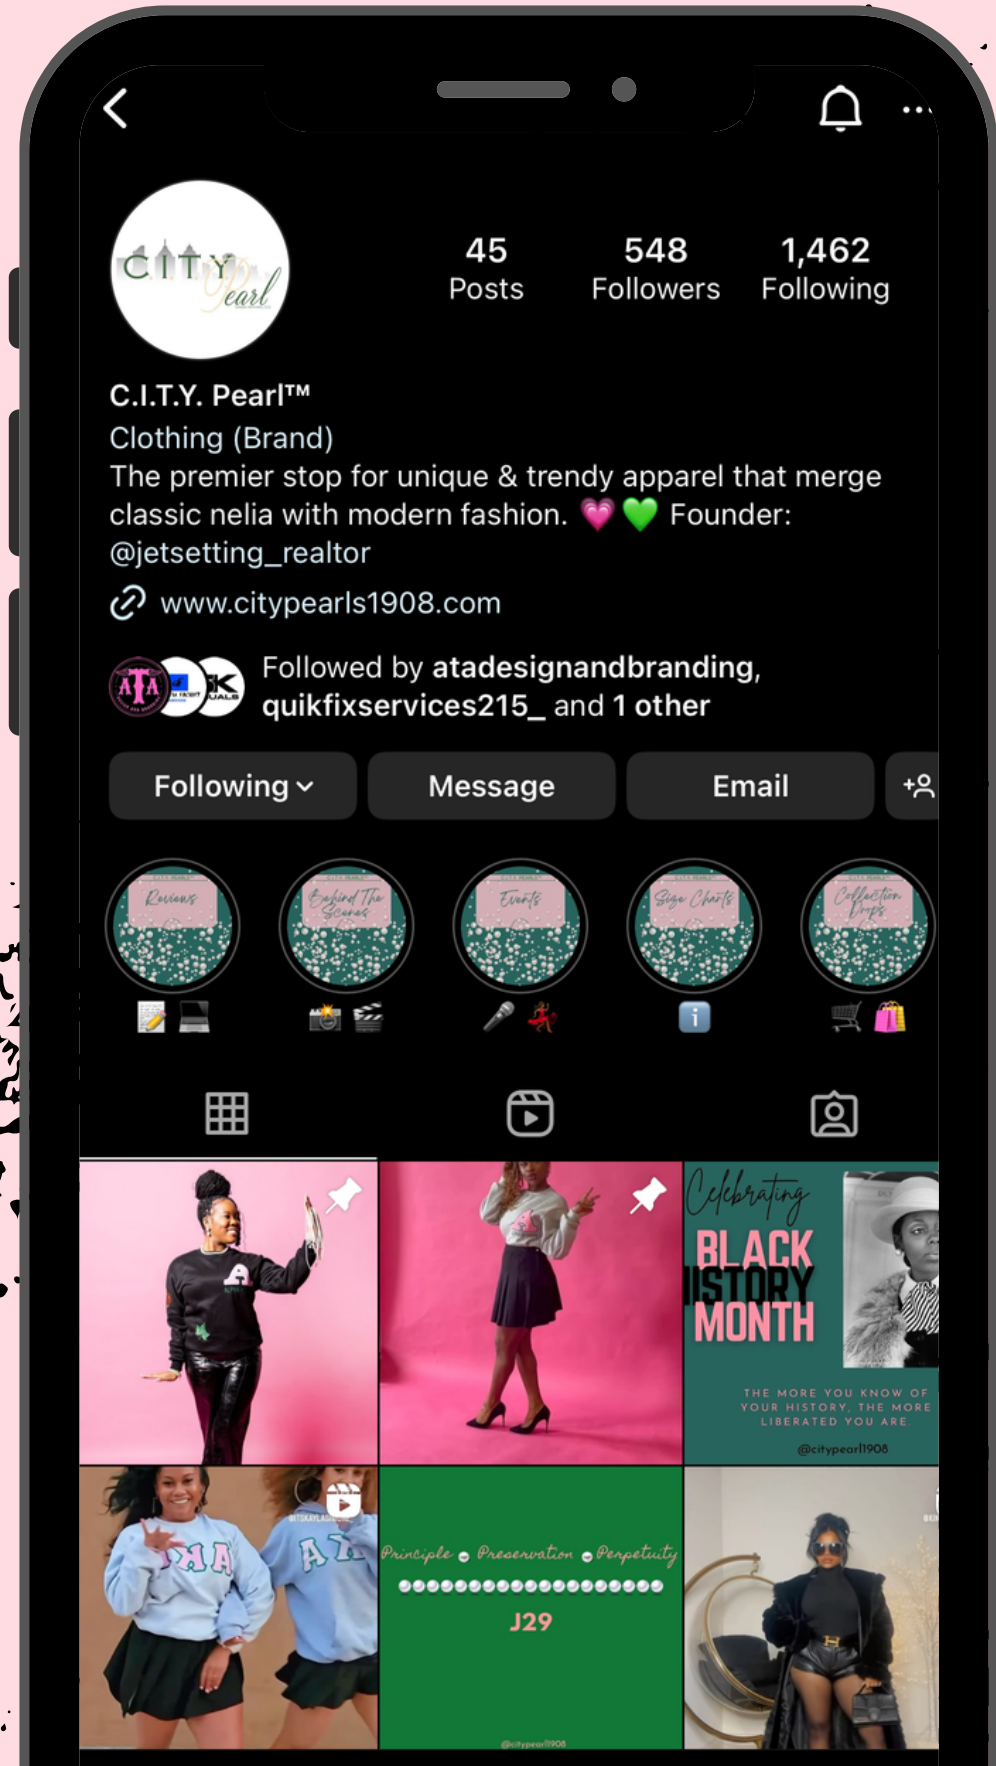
CITY Pearl

45 Posts

548 Followers

1,462 Following

C.I.T.Y. Pearl™

Clothing (Brand)

The premier stop for unique & trendy apparel that merge classic nelia with modern fashion. 💗💚 Founder: @jetsetting_realtor

www.citypearls1908.com

Followed by atadesignandbranding, quikfixservices215_ and 1 other

Following

Message

Email

Reviews

Behind The Scenes

Events

Size Charts

Collection Drops

Celebrating BLACK HISTORY MONTH

THE MORE YOU KNOW OF YOUR HISTORY, THE MORE LIBERATED YOU ARE.

@citypearl1908

Principle Preservation Perpetuity

J29

@citypearl1908